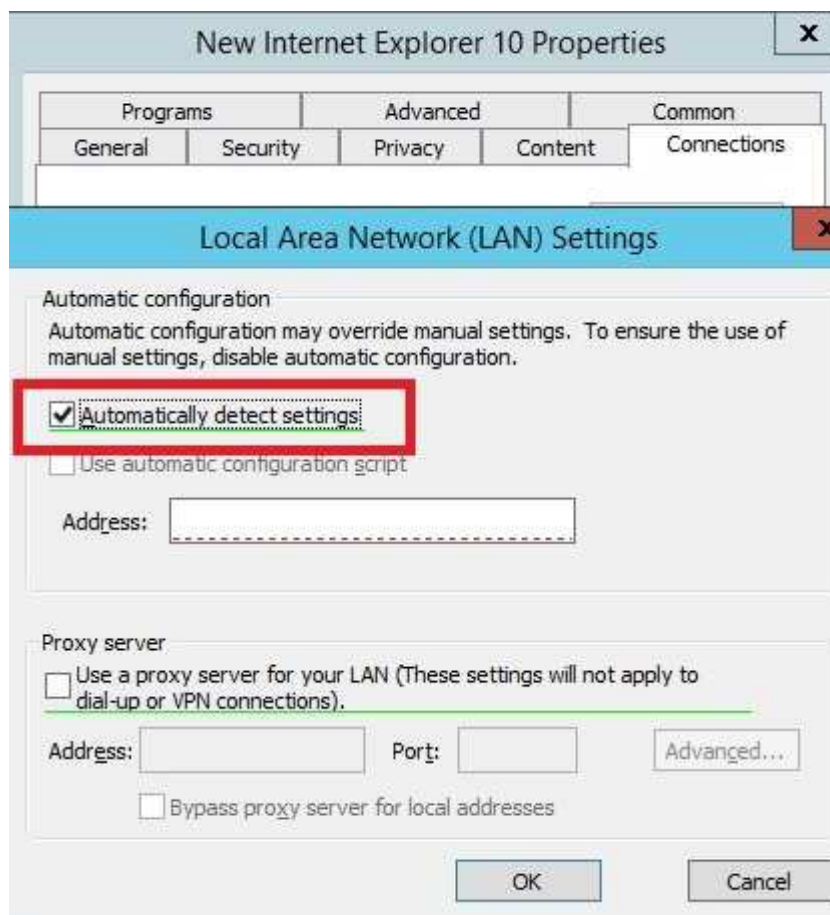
New Internet Explorer 10 Properties

x

Programs
Advanced
Common
General
Security
Privacy
Content
Connections

Local Area Network (LAN) Settings

x

Automatic configuration

Automatic configuration may override manual settings. To ensure the use of manual settings, disable automatic configuration.

Automatically detect settings

Use automatic configuration script

Address:

Proxy server

Use a proxy server for your LAN (These settings will not apply to dial-up or VPN connections).

Address:
Port:
Advanced...

Bypass proxy server for local addresses

OK
Cancel